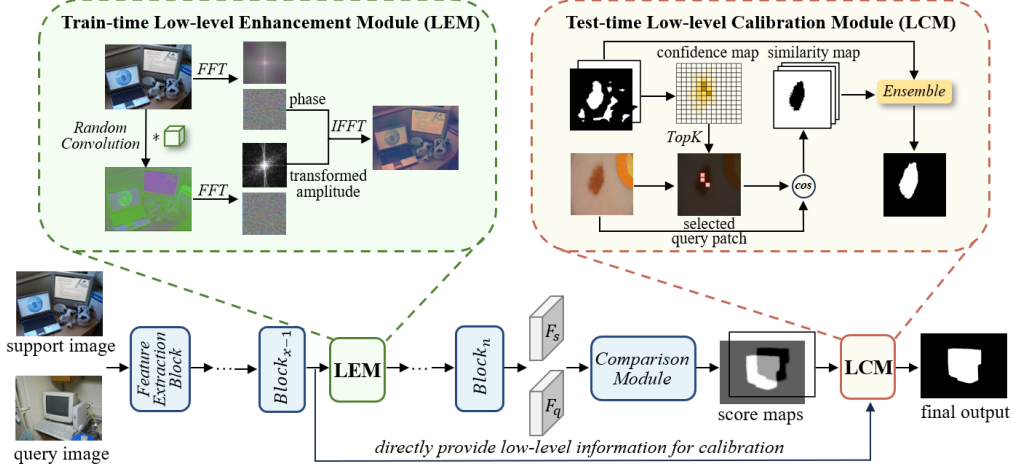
Train-time Low-level Enhancement Module (LEM)

FFT

phase

Random Convolution

*

IFFT

FFT

transformed amplitude

Test-time Low-level Calibration Module (LCM)

confidence map

similarity map

Ensemble

TopK

cos

selected query patch

support image

query image

Feature Extraction Block

$Block_{x-1}$

LEM

$Block_n$

$F_s$

$F_q$

Comparison Module

score maps

LCM

final output

directly provide low-level information for calibration